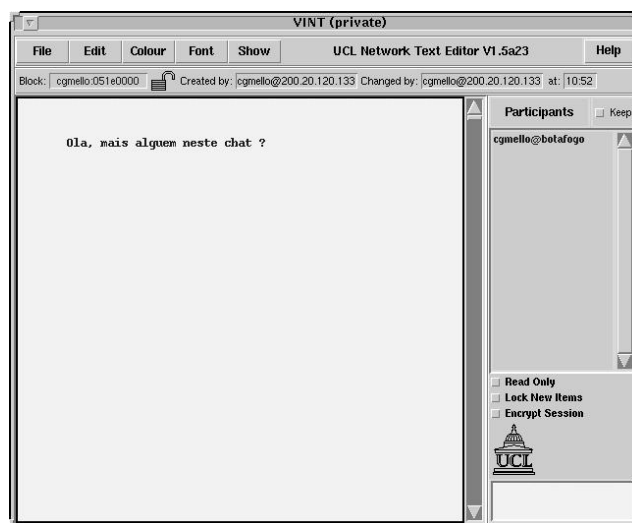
VINT (private)

File Edit Colour Font Show UCL Network Text Editor V1.5a23 Help

Block: cgmello:051e0000 Created by: cgmello@200.20.120.133 Changed by: cgmello@200.20.120.133 at: 10:52

Ola, mais alguem neste chat ?

Participants Keep

cgmello@botafogo

Read Only
Lock New Items
Encrypt Session

UCL